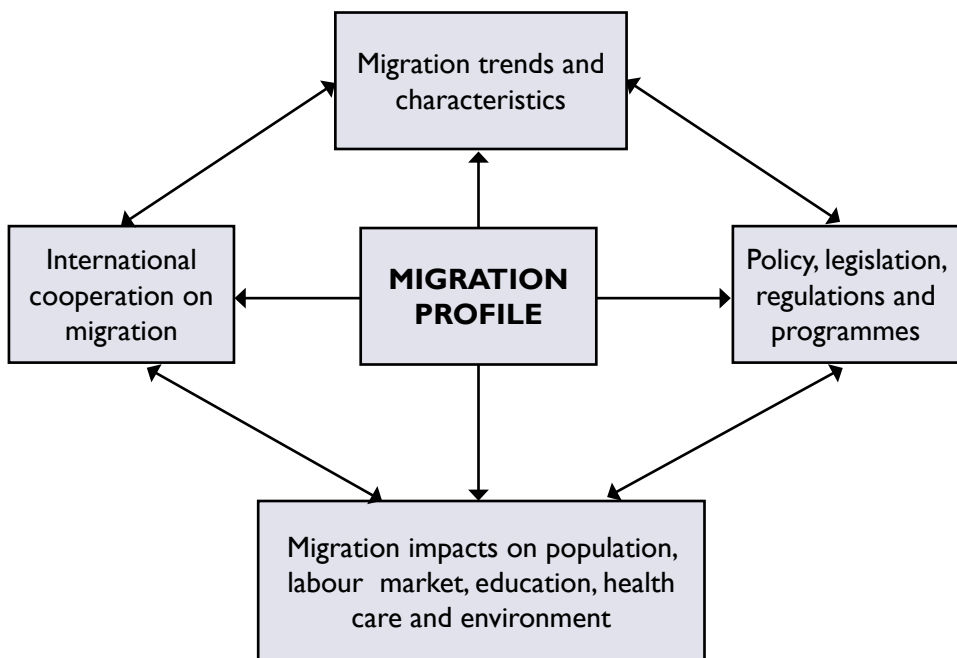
Migration trends and characteristics

International cooperation on migration

MIGRATION PROFILE

Policy, legislation, regulations and programmes

Migration impacts on population, labour market, education, health care and environment